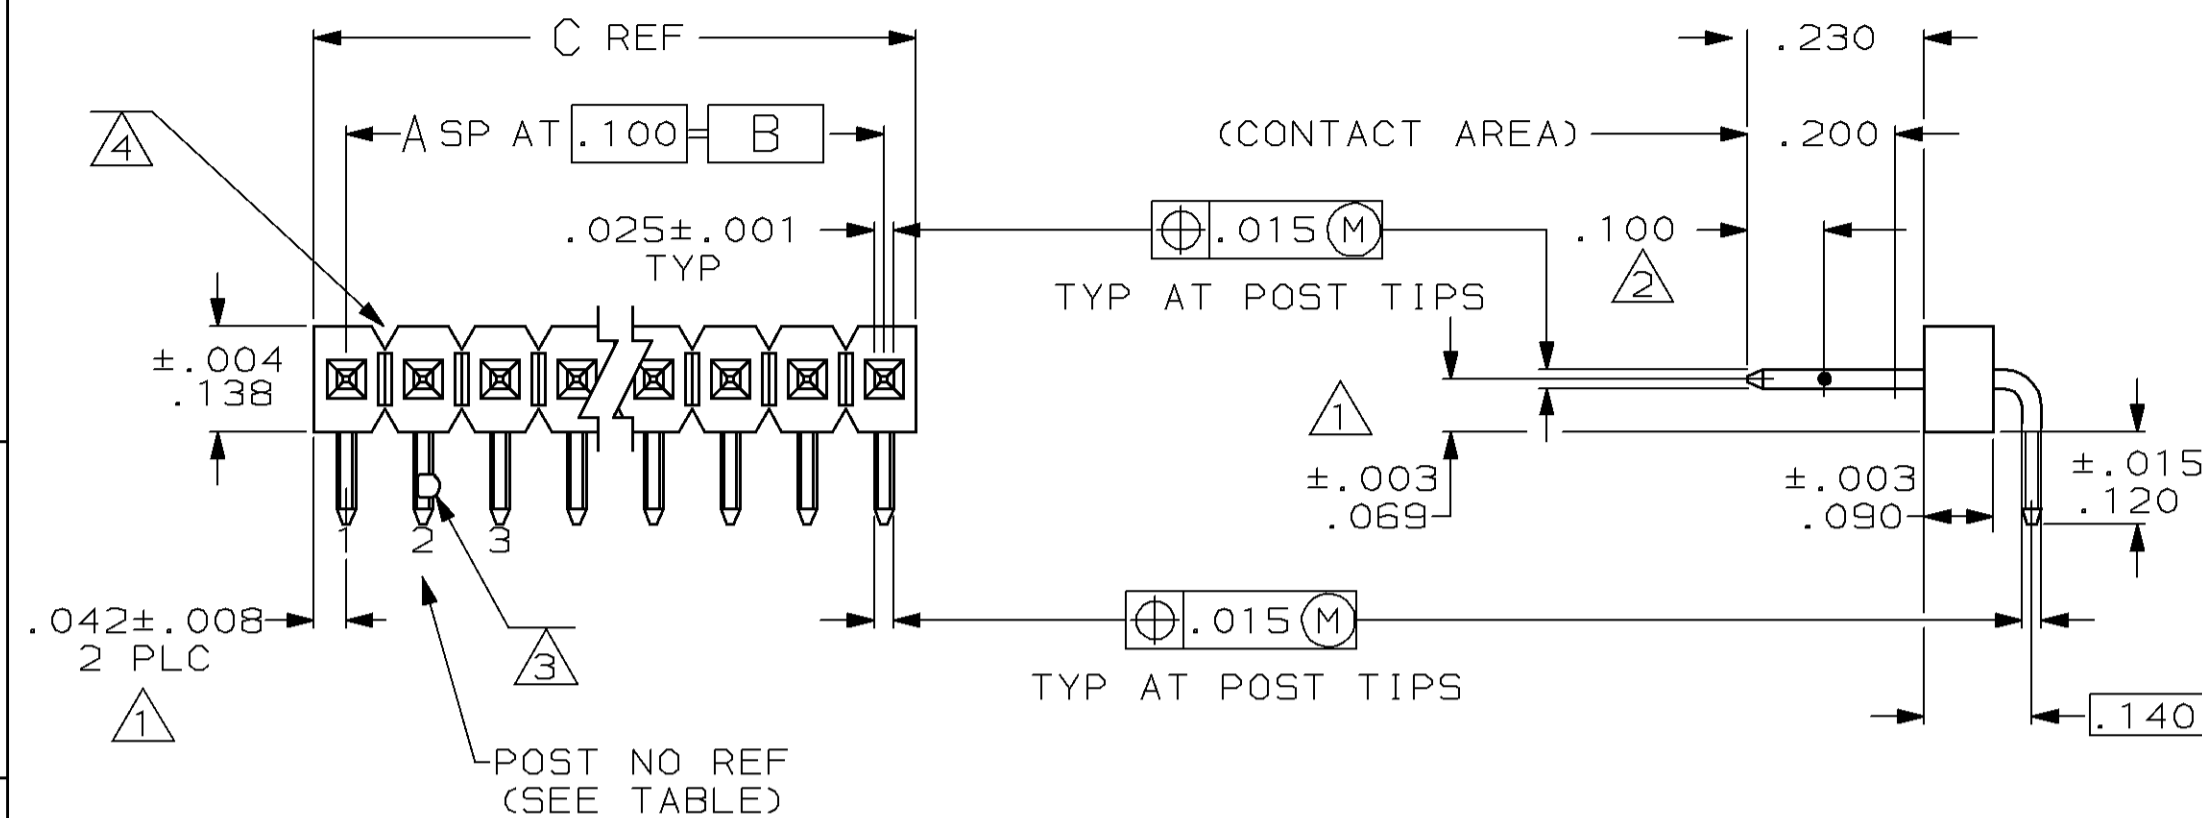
C REF

.230

4

A SP AT .100 = B

(CONTACT AREA)

.200

.025±.001
TYP

.015 M

TYP AT POST TIPS

.100

2

±.004
.138

1

±.003
.069

±.003
.090

±.015
.120

1 2 3

.042±.008
2 PLC

1

3

.015 M

TYP AT POST TIPS

.140

POST NO REF
(SEE TABLE)